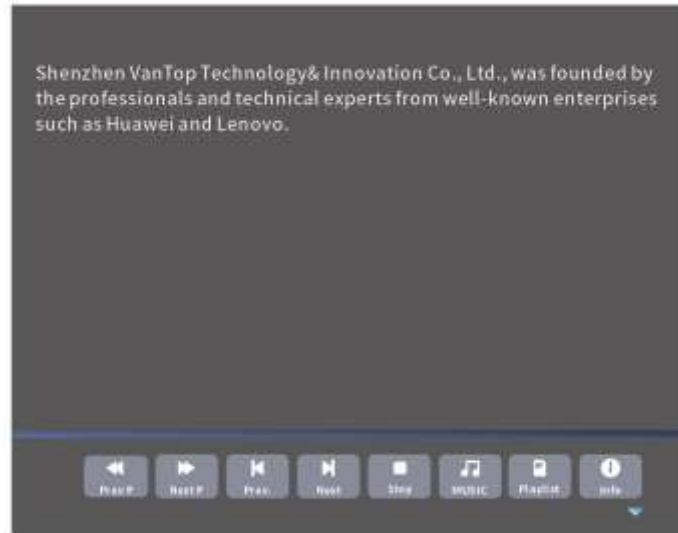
Shenzhen VanTop Technology& Innovation Co., Ltd., was founded by the professionals and technical experts from well-known enterprises such as Huawei and Lenovo.

Prev P. Next P. Prev. Next Stop MUSIC Playlist Info